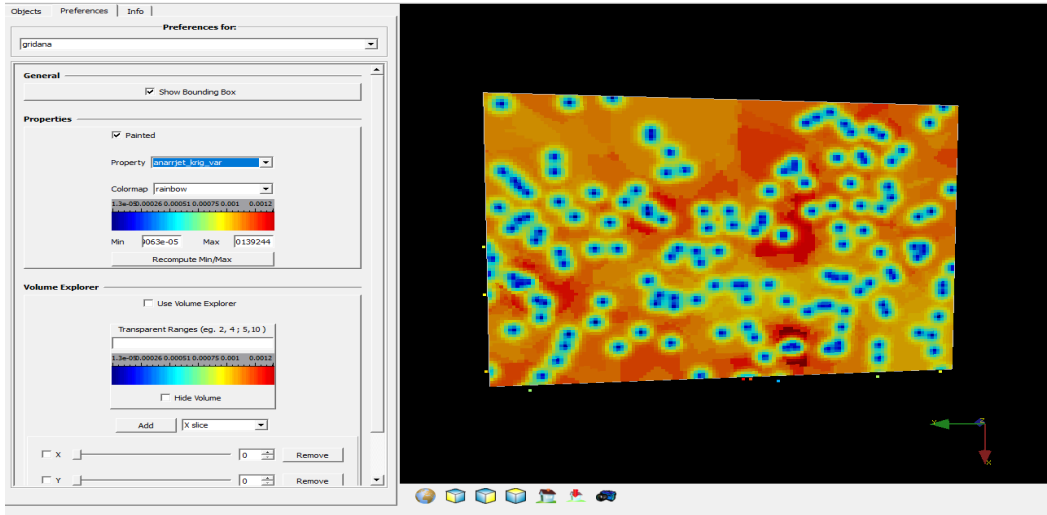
Objects | Preferences | Info

Preferences for:

gridana

General

Show Bounding Box

Properties

Painted

Property anarrjet_krig_var

Colormap rainbow

1.3e-05 0.00026 0.00051 0.00075 0.001 0.0012

Min 063e-05 Max 0139244

Recompute Min/Max

Volume Explorer

Use Volume Explorer

Transparent Ranges (eg. 2, 4 ; 5, 10 )

1.3e-05 0.00026 0.00051 0.00075 0.001 0.0012

Hide Volume

Add X slice

X 0 Remove

Y 0 Remove

X Z Y